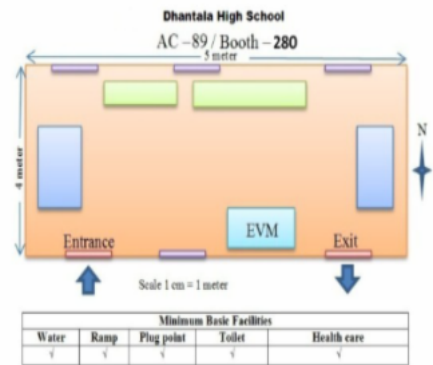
Dhantala High School

AC –89 / Booth – 280

5 meter

4 meter

N

EVM

Entrance

Exit

Scale 1 cm = 1 meter

| Minimum Basic Facilities | | | | |
|---|---|---|---|---|
| Water | Ramp | Plug point | Toilet | Health care |
| √ | √ | √ | √ | √ |